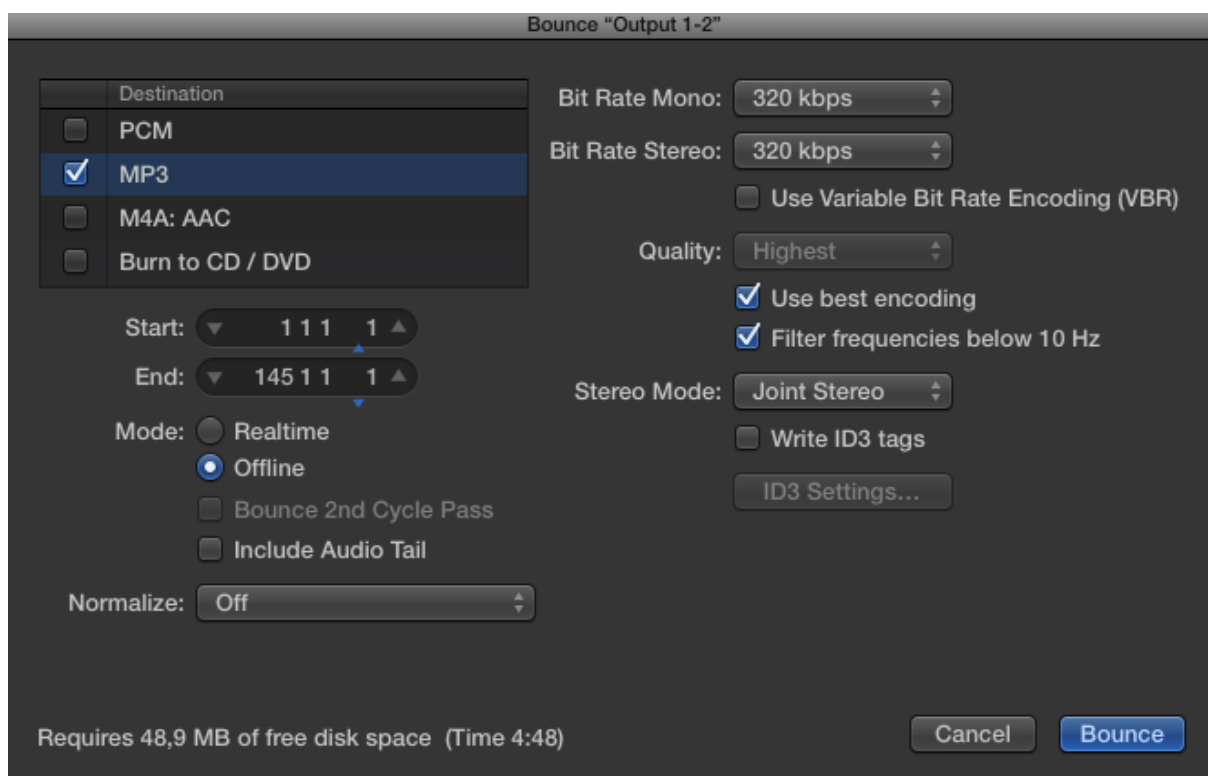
Bounce "Output 1-2"

| | Destination |
|---|---|
| ☐ | PCM |
| ☑ | MP3 |
| ☐ | M4A: AAC |
| ☐ | Burn to CD / DVD |

Start: 1 1 1 1

End: 145 1 1 1

Mode: Realtime

Offline

Bounce 2nd Cycle Pass

Include Audio Tail

Normalize: Off

Bit Rate Mono: 320 kbps

Bit Rate Stereo: 320 kbps

Use Variable Bit Rate Encoding (VBR)

Quality: Highest

Use best encoding

Filter frequencies below 10 Hz

Stereo Mode: Joint Stereo

Write ID3 tags

ID3 Settings...

Requires 48,9 MB of free disk space (Time 4:48)

Cancel

Bounce